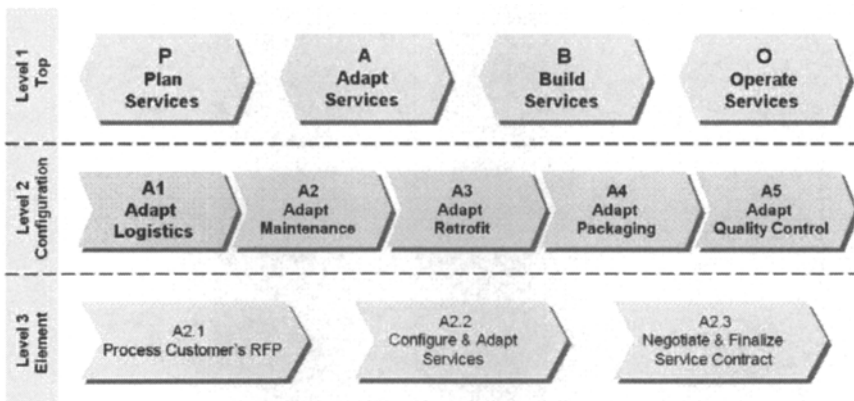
Level 1
Top

P
Plan
Services

A
Adapt
Services

B
Build
Services

O
Operate
Services

Level 2
Configuration

A1
Adapt
Logistics

A2
Adapt
Maintenance

A3
Adapt
Retrofit

A4
Adapt
Packaging

A5
Adapt
Quality Control

Level 3
Element

A2.1
Process Customer's RFP

A2.2
Configure & Adapt
Services

A2.3
Negotiate & Finalize
Service Contract